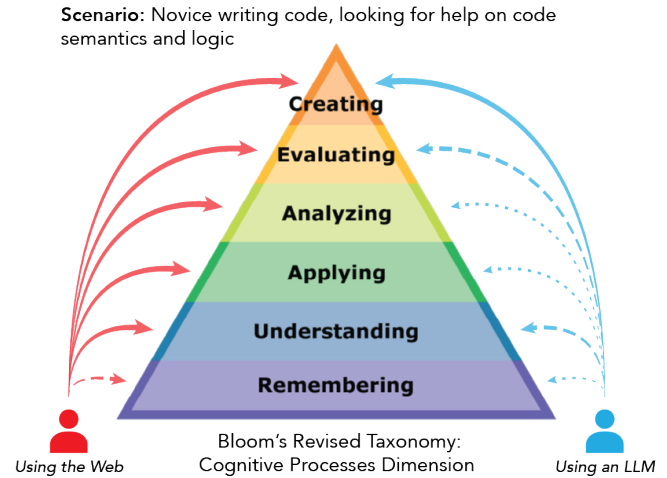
**Scenario:** Novice writing code, looking for help on code semantics and logic

Creating

Evaluating

Analyzing

Applying

Understanding

Remembering

Using the Web

Bloom's Revised Taxonomy: Cognitive Processes Dimension

Using an LLM